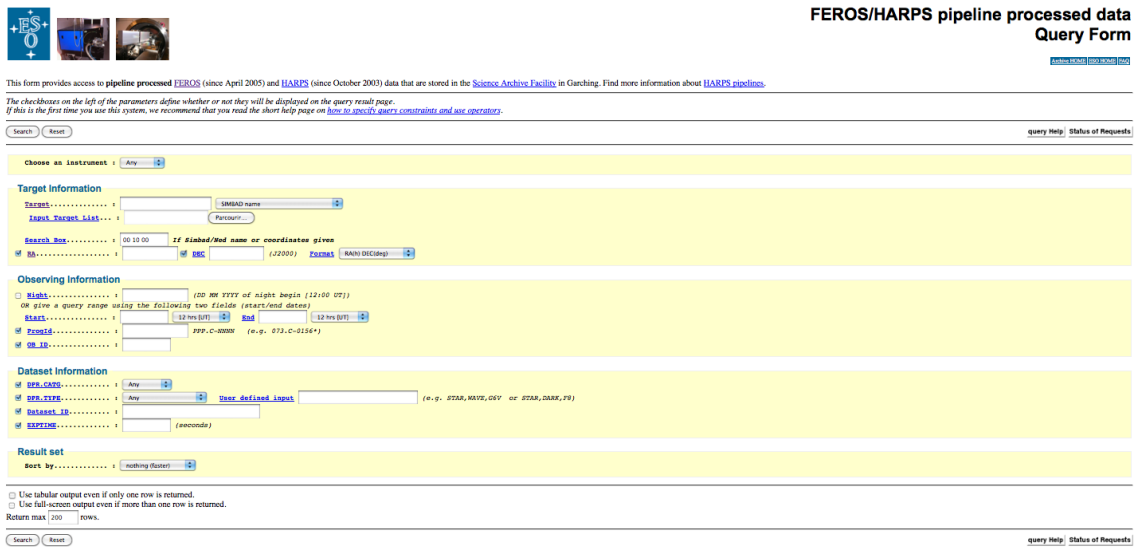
ESO

FEROS/HARPS pipeline processed data
Query Form

Archive HOME | ESO HOME | FAQ

This form provides access to pipeline processed FEROS (since April 2005) and HARPS (since October 2003) data that are stored in the Science Archive Facility in Garching. Find more information about HARPS pipelines.

The checkboxes on the left of the parameters define whether or not they will be displayed on the query result page.
If this is the first time you use this system, we recommend that you read the short help page on how to specify query constraints and use operators.

Search | Reset

query Help | Status of Requests

Choose an instrument : Any

Target Information

Target.............. : SIMBAD name

Input Target List... : Parcourir...

Search Box.......... : 00 10 00 If Simbad/Ned name or coordinates given

RA.................. : DEC (J2000) Format RA(h) DEC(deg)

Observing Information

Night............... : (DD MM YYYY of night begin [12:00 UT])
OR give a query range using the following two fields (start/end dates)

Start............... : 12 hrs (UT) End 12 hrs (UT)

ProgId.............. : PPP.C-NNNN (e.g. 073.C-0156*)

OB ID............... :

Dataset Information

DPR.CATG............ : Any

DPR.TYPE............ : Any User defined input (e.g. STAR,WAVE,G6V or STAR,DARK,FS)

Dataset ID.......... :

EXPTIME............. : (seconds)

Result set

Sort by............. : nothing (faster)

Use tabular output even if only one row is returned.
Use full-screen output even if more than one row is returned.
Return max 200 rows.

Search | Reset

query Help | Status of Requests